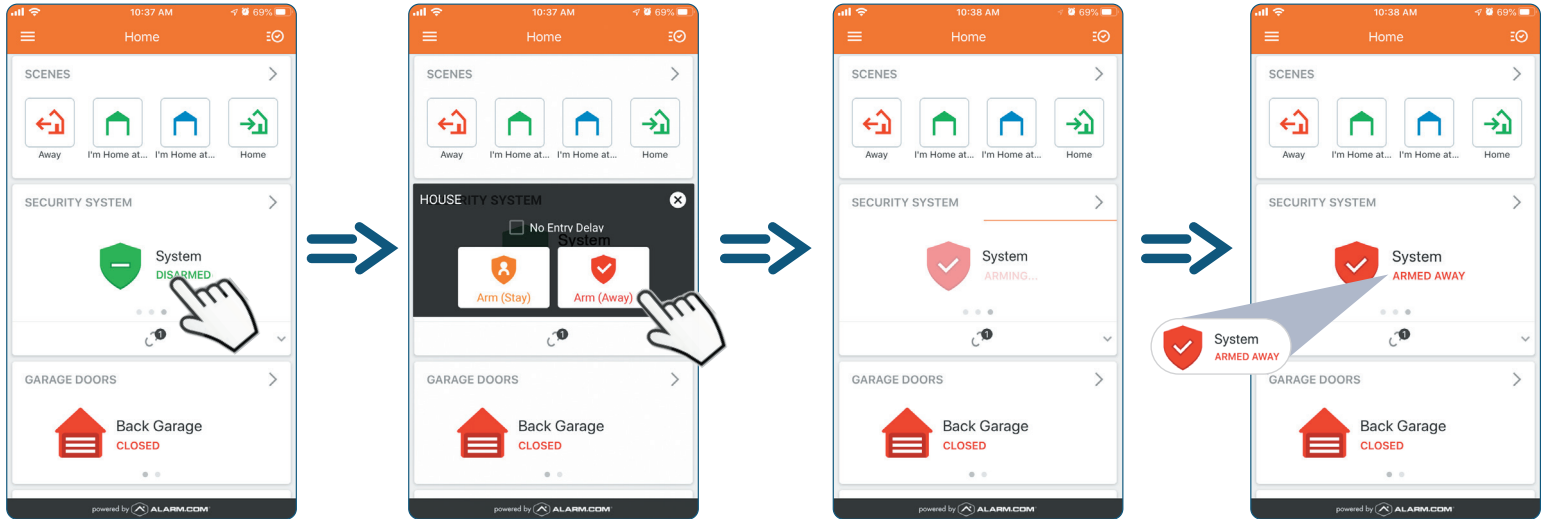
10:37 AM 69%

Home

SCENES

Away I'm Home at... I'm Home at... Home

SECURITY SYSTEM

System
DISARMED

1

GARAGE DOORS

Back Garage
CLOSED

powered by ALARM.COM

10:37 AM 69%

Home

SCENES

Away I'm Home at... I'm Home at... Home

HOUSE RITY SYSTEM

No Entry Delay

System

Arm (Stay) Arm (Away)

1

GARAGE DOORS

Back Garage
CLOSED

powered by ALARM.COM

10:38 AM 69%

Home

SCENES

Away I'm Home at... I'm Home at... Home

SECURITY SYSTEM

System
ARMING...

1

GARAGE DOORS

Back Garage
CLOSED

powered by ALARM.COM

10:38 AM 69%

Home

SCENES

Away I'm Home at... I'm Home at... Home

SECURITY SYSTEM

System
ARMED AWAY

System
ARMED AWAY

1

GARAGE DOORS

Back Garage
CLOSED

powered by ALARM.COM